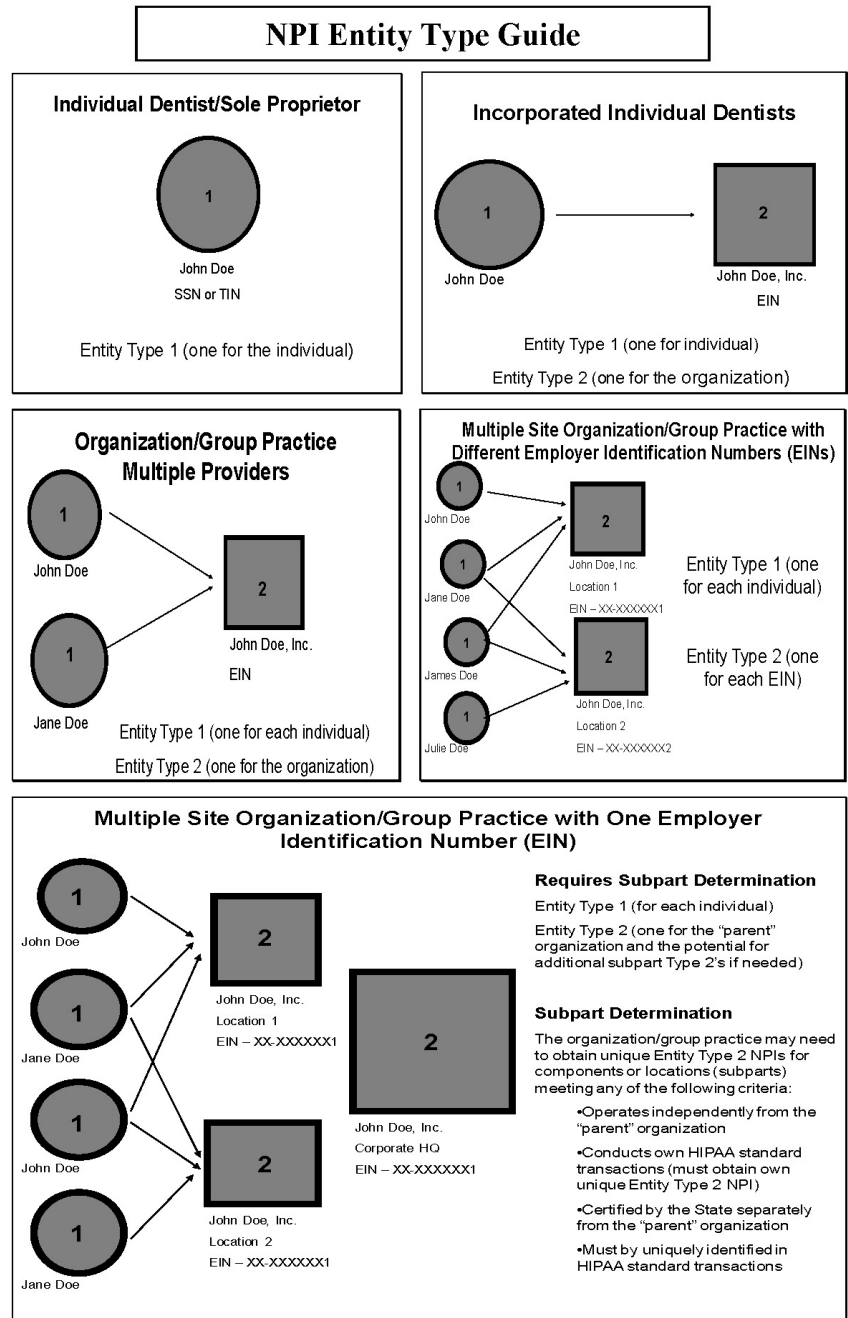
NPI Entity Type Guide

Individual Dentist/Sole Proprietor

1

John Doe

SSN or TIN

Entity Type 1 (one for the individual)

Incorporated Individual Dentists

1

John Doe

2

John Doe, Inc.

EIN

Entity Type 1 (one for individual)

Entity Type 2 (one for the organization)

Organization/Group Practice Multiple Providers

1

John Doe

1

Jane Doe

2

John Doe, Inc.

EIN

Entity Type 1 (one for each individual)

Entity Type 2 (one for the organization)

Multiple Site Organization/Group Practice with Different Employer Identification Numbers (EINs)

1

John Doe

1

Jane Doe

1

James Doe

1

Julie Doe

2

John Doe, Inc.

Location 1

EIN – XX-XXXXXX1

2

John Doe, Inc.

Location 2

EIN – XX-XXXXXX2

Entity Type 1 (one for each individual)

Entity Type 2 (one for each EIN)

Multiple Site Organization/Group Practice with One Employer Identification Number (EIN)

1

John Doe

1

Jane Doe

1

John Doe

1

Jane Doe

2

John Doe, Inc.

Location 1

EIN – XX-XXXXXX1

2

John Doe, Inc.

Location 2

EIN – XX-XXXXXX1

2

John Doe, Inc.

Corporate HQ

EIN – XX-XXXXXX1

Requires Subpart Determination

Entity Type 1 (for each individual)

Entity Type 2 (one for the "parent" organization and the potential for additional subpart Type 2's if needed)

Subpart Determination

The organization/group practice may need to obtain unique Entity Type 2 NPIs for components or locations (subparts) meeting any of the following criteria:

•Operates independently from the "parent" organization

•Conducts own HIPAA standard transactions (must obtain own unique Entity Type 2 NPI)

•Certified by the State separately from the "parent" organization

•Must by uniquely identified in HIPAA standard transactions